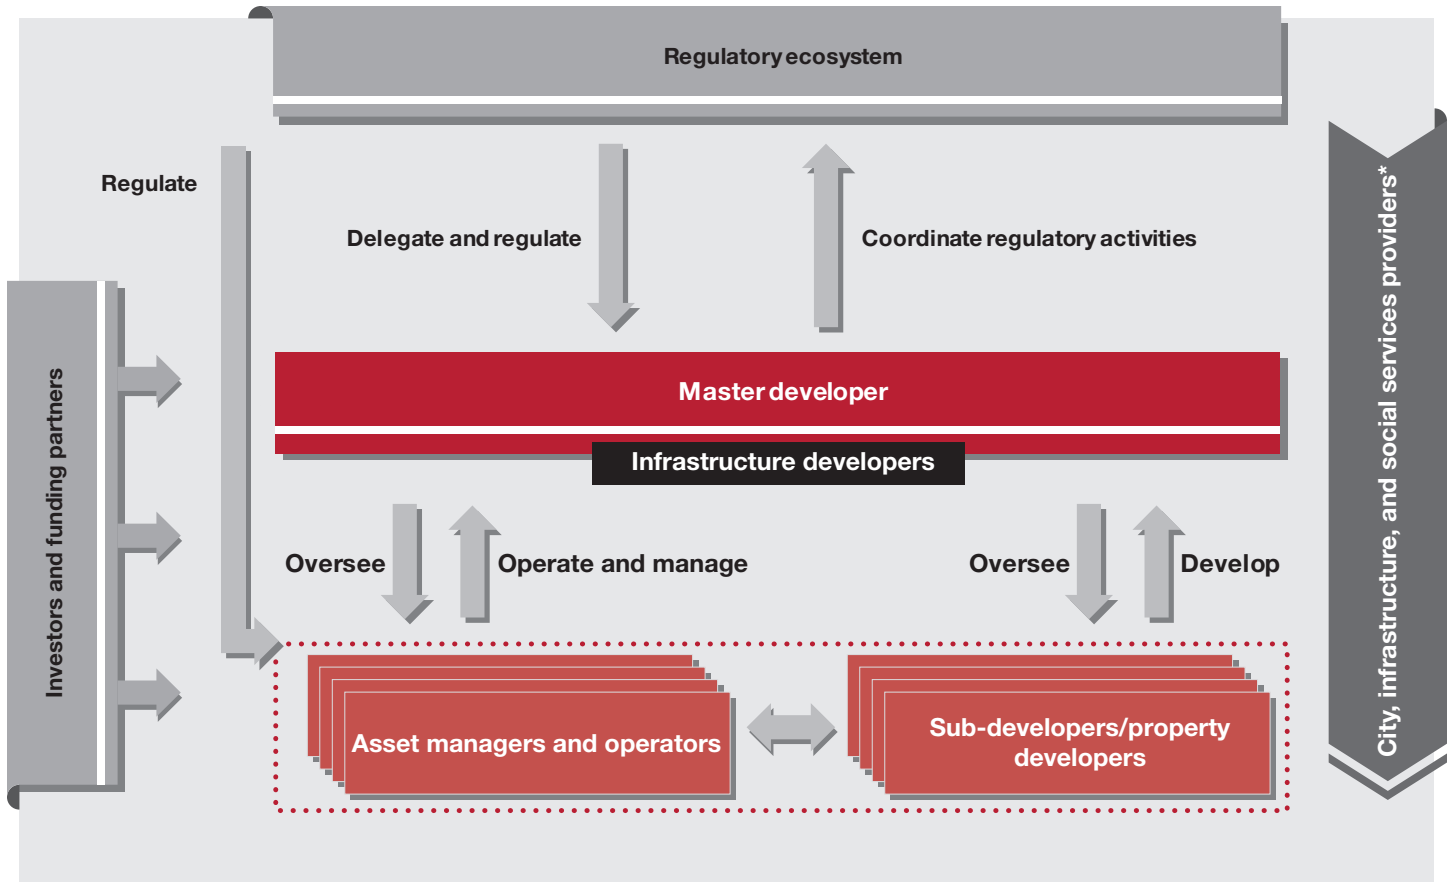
Regulatory ecosystem

Regulate

Delegate and regulate

Coordinate regulatory activities

Investors and funding partners

Master developer

Infrastructure developers

Oversee

Operate and manage

Oversee

Develop

Asset managers and operators

Sub-developers/property developers

City, infrastructure, and social services providers*